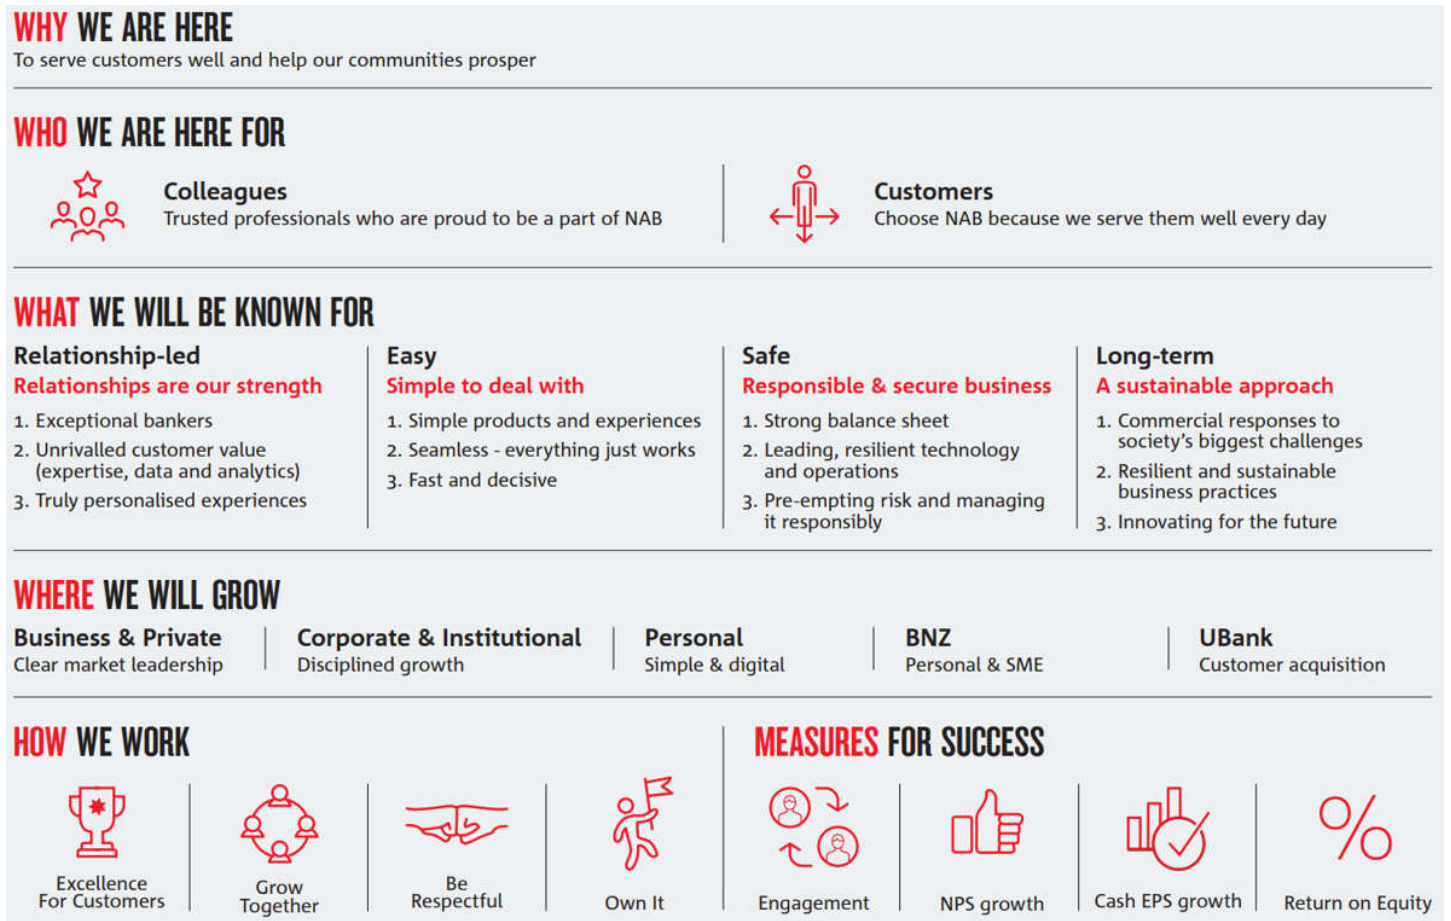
WHY WE ARE HERE
To serve customers well and help our communities prosper

WHO WE ARE HERE FOR

Colleagues
Trusted professionals who are proud to be a part of NAB

Customers
Choose NAB because we serve them well every day

WHAT WE WILL BE KNOWN FOR

Relationship-led
Relationships are our strength
1. Exceptional bankers
2. Unrivalled customer value (expertise, data and analytics)
3. Truly personalised experiences

Easy
Simple to deal with
1. Simple products and experiences
2. Seamless - everything just works
3. Fast and decisive

Safe
Responsible & secure business
1. Strong balance sheet
2. Leading, resilient technology and operations
3. Pre-empting risk and managing it responsibly

Long-term
A sustainable approach
1. Commercial responses to society's biggest challenges
2. Resilient and sustainable business practices
3. Innovating for the future

WHERE WE WILL GROW

Business & Private
Clear market leadership

Corporate & Institutional
Disciplined growth

Personal
Simple & digital

BNZ
Personal & SME

UBank
Customer acquisition

HOW WE WORK

Excellence For Customers

Grow Together

Be Respectful

Own It

MEASURES FOR SUCCESS

Engagement

NPS growth

Cash EPS growth

Return on Equity